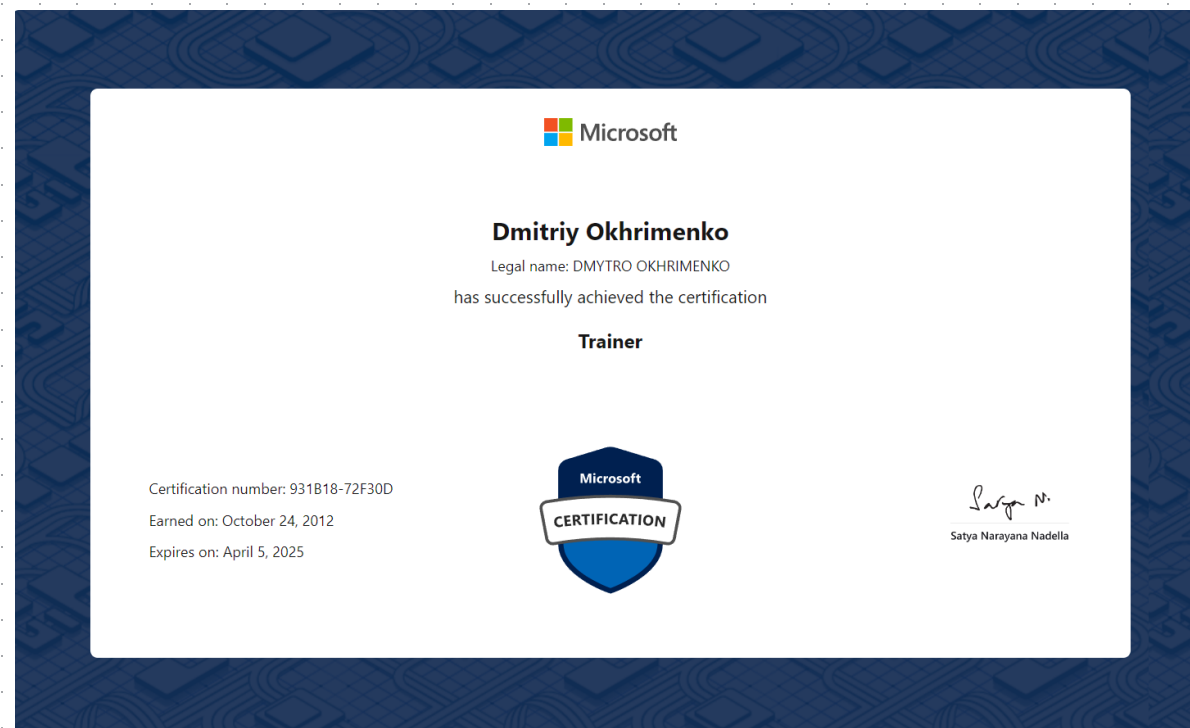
Microsoft

Dmitriy Okhrimenko

Legal name: DMYTRO OKHRIMENKO

has successfully achieved the certification

Trainer

Certification number: 931B18-72F30D

Earned on: October 24, 2012

Expires on: April 5, 2025

Microsoft
CERTIFICATION

Satya N.

Satya Narayana Nadella